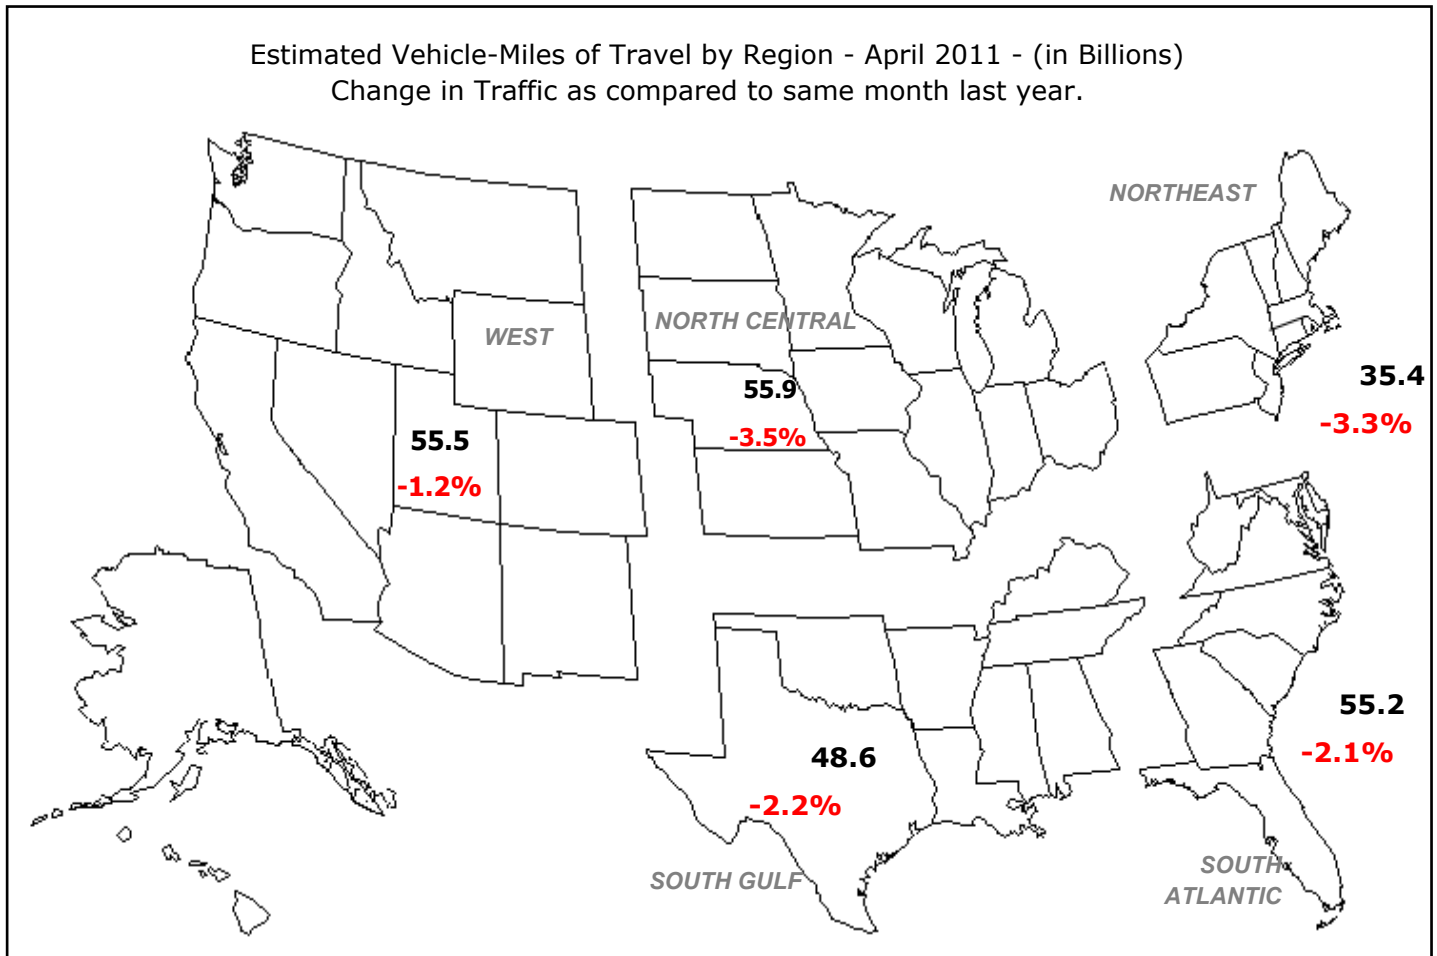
Estimated Vehicle-Miles of Travel by Region - April 2011 - (in Billions)
Change in Traffic as compared to same month last year.

NORTHEAST

WEST

NORTH CENTRAL

55.9
-3.5%

55.5
-1.2%

35.4
-3.3%

55.2
-2.1%

48.6
-2.2%

SOUTH GULF

SOUTH ATLANTIC